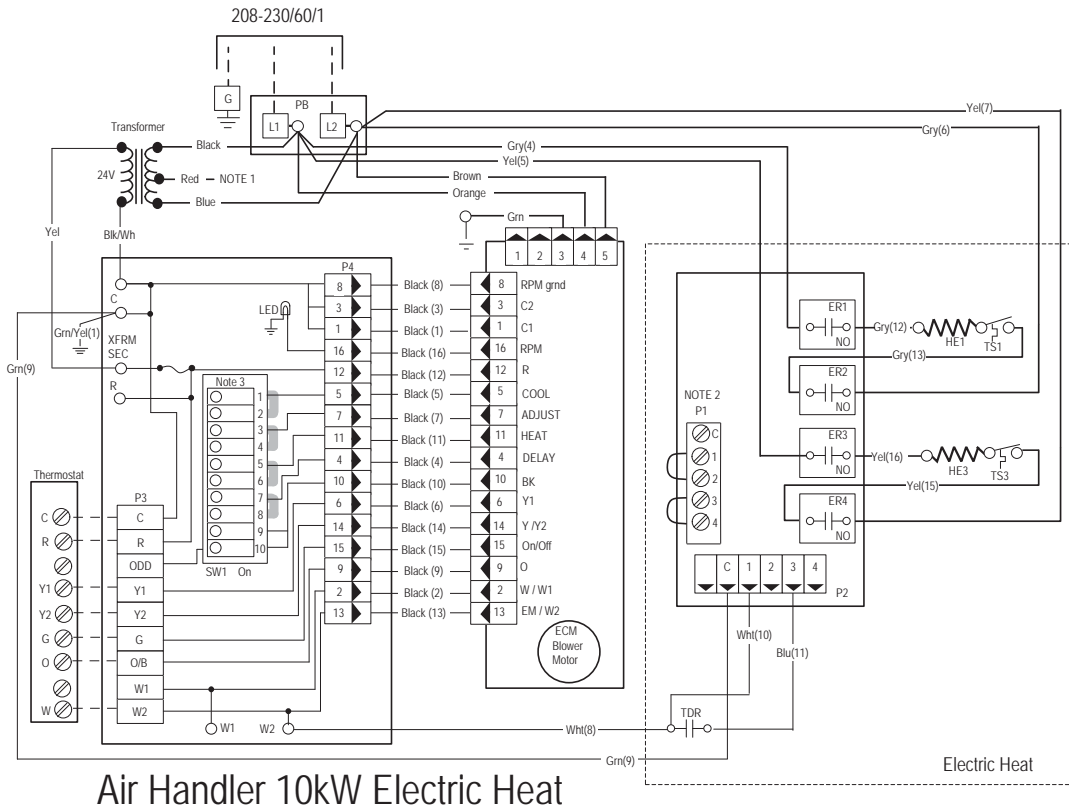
208-230/60/1

G

PB

L1

L2

Transformer

Black

24V

Red — NOTE 1

Blue

Yel

Blk/Wh

Yel(7)

Gry(6)

Gry(4)

Yel(5)

Brown

Orange

Grn

1 2 3 4 5

P4

C

Grn/Yel(1)

XFRM SEC

R

Grn(9)

LED

Note 3

1 2 3 4 5 6 7 8 9 10

SW1 On

Thermostat

C R Y1 Y2 G O W

P3

C

R

ODD

Y1

Y2

G

O/B

W1

W2

W1

W2

| P4 | Wire | Motor | Function |
|---|---|---|---|
| 8 | Black (8) | 8 | RPM grnd |
| 3 | Black (3) | 3 | C2 |
| 1 | Black (1) | 1 | C1 |
| 16 | Black (16) | 16 | RPM |
| 12 | Black (12) | 12 | R |
| 5 | Black (5) | 5 | COOL |
| 7 | Black (7) | 7 | ADJUST |
| 11 | Black (11) | 11 | HEAT |
| 4 | Black (4) | 4 | DELAY |
| 10 | Black (10) | 10 | BK |
| 6 | Black (6) | 6 | Y1 |
| 14 | Black (14) | 14 | Y /Y2 |
| 15 | Black (15) | 15 | On/Off |
| 9 | Black (9) | 9 | O |
| 2 | Black (2) | 2 | W / W1 |
| 13 | Black (13) | 13 | EM / W2 |

ECM Blower Motor

ER1

NO

Gry(12)

HE1

TS1

Gry(13)

ER2

NO

NOTE 2

P1

C 1 2 3 4

ER3

NO

Yel(16)

HE3

TS3

Yel(15)

ER4

NO

C 1 2 3 4

P2

Wht(10)

Blu(11)

TDR

Wht(8)

Grn(9)

Electric Heat

Air Handler 10kW Electric Heat